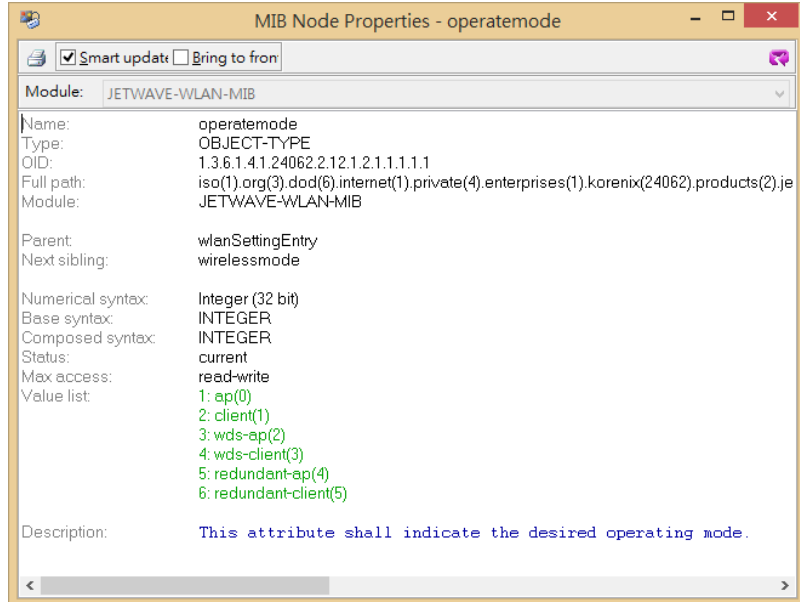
MIB Node Properties - operatemode

Smart update Bring to fron

Module: JETWAVE-WLAN-MIB

Name: operatemode
Type: OBJECT-TYPE
OID: 1.3.6.1.4.1.24062.2.12.1.2.1.1.1.1.1
Full path: iso(1).org(3).dod(6).internet(1).private(4).enterprises(1).korenix(24062).products(2).je
Module: JETWAVE-WLAN-MIB

Parent: wlanSettingEntry
Next sibling: wirelessmode

Numerical syntax: Integer (32 bit)
Base syntax: INTEGER
Composed syntax: INTEGER
Status: current
Max access: read-write
Value list: 1: ap(0)
2: client(1)
3: wds-ap(2)
4: wds-client(3)
5: redundant-ap(4)
6: redundant-client(5)

Description: This attribute shall indicate the desired operating mode.